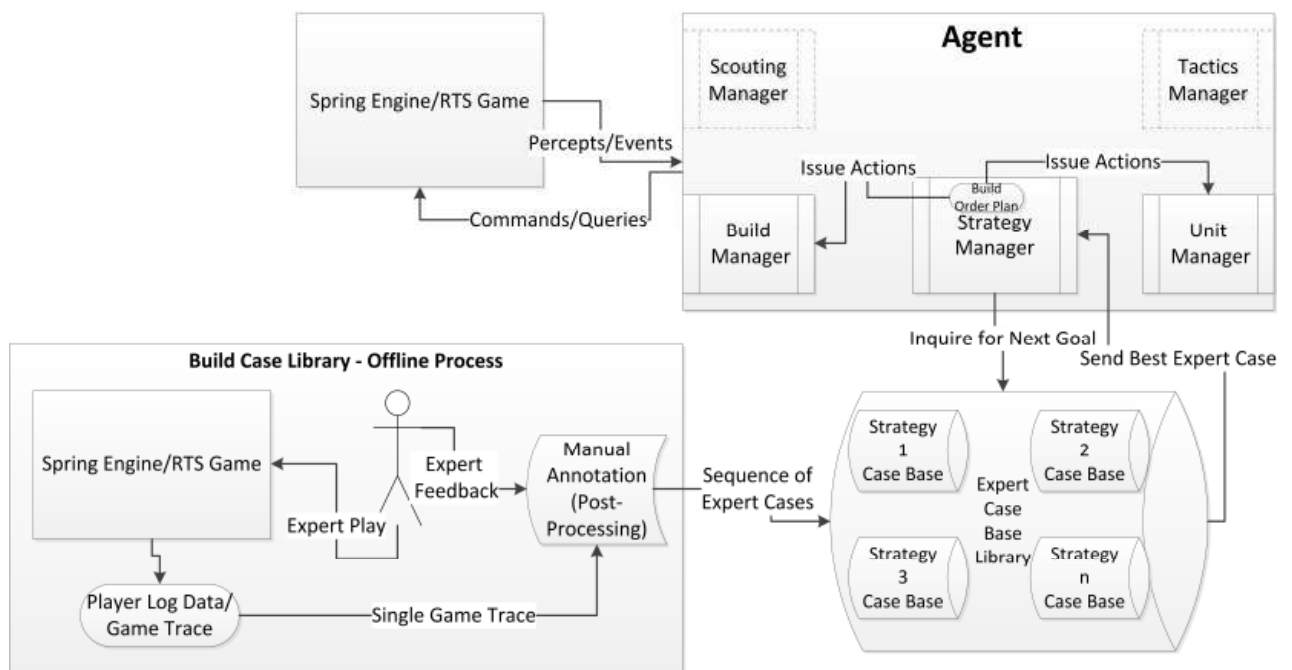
Spring Engine/RTS Game

Percepts/Events

Commands/Queries

Agent

Scouting Manager

Tactics Manager

Issue Actions

Issue Actions

Build Order Plan

Build Manager

Strategy Manager

Unit Manager

Inquire for Next Goal

Send Best Expert Case

Build Case Library - Offline Process

Spring Engine/RTS Game

Expert Feedback

Expert Play

Manual Annotation (Post-Processing)

Sequence of Expert Cases

Player Log Data/ Game Trace

Single Game Trace

Strategy 1 Case Base

Strategy 2 Case Base

Expert Case Base Library

Strategy 3 Case Base

Strategy n Case Base